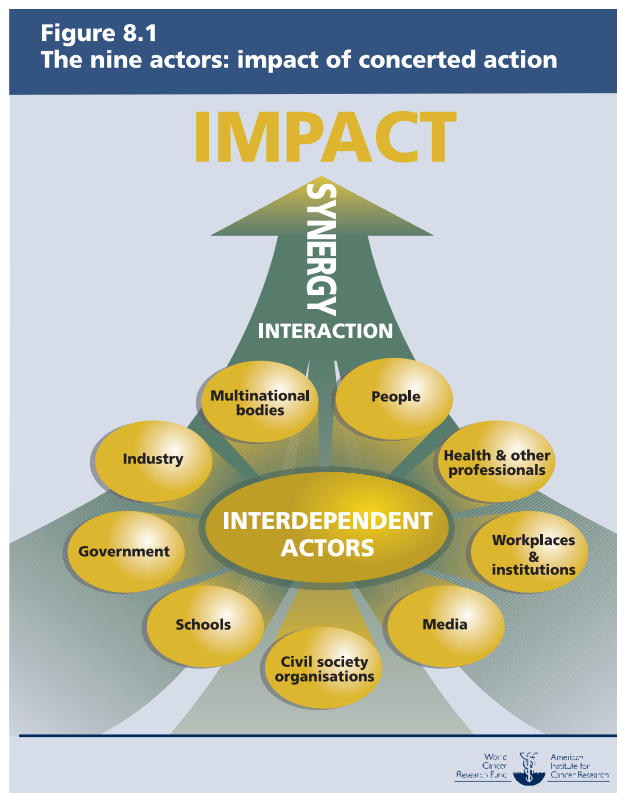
Figure 8.1
The nine actors: impact of concerted action

IMPACT

SYNERGY

INTERACTION

Multinational bodies

People

Industry

Health & other professionals

INTERDEPENDENT ACTORS

Government

Workplaces & institutions

Schools

Media

Civil society organisations

World Cancer Research Fund

American Institute for Cancer Research